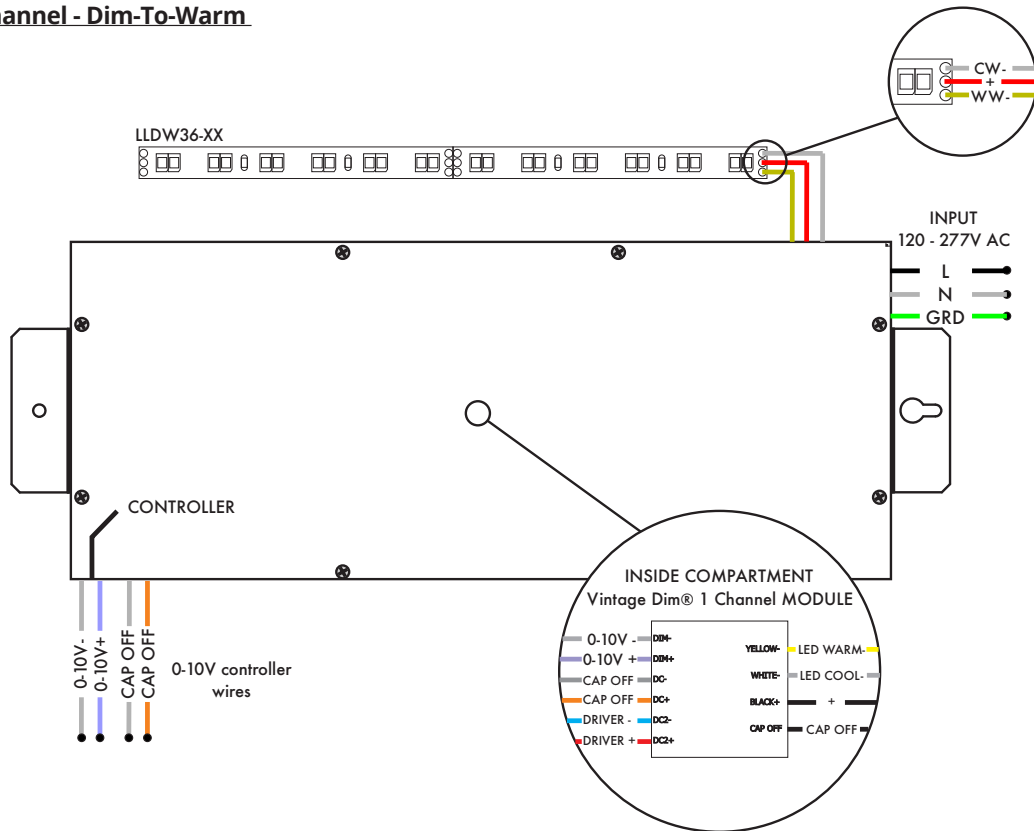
annel - Dim-To-Warm

CW-
+
WW-

LLDW36-XX

INPUT
120 - 277V AC
L
N
GRD

CONTROLLER

0-10V-
0-10V+
CAP OFF
CAP OFF
0-10V controller wires

INSIDE COMPARTMENT
Vintage Dim® 1 Channel MODULE

0-10V - DIM-
0-10V + DIM+
CAP OFF DC-
CAP OFF DC+
DRIVER - DC2-
DRIVER + DC2+

YELLOW- LED WARM-
WHITE- LED COOL-
BLACK+ +
CAP OFF CAP OFF